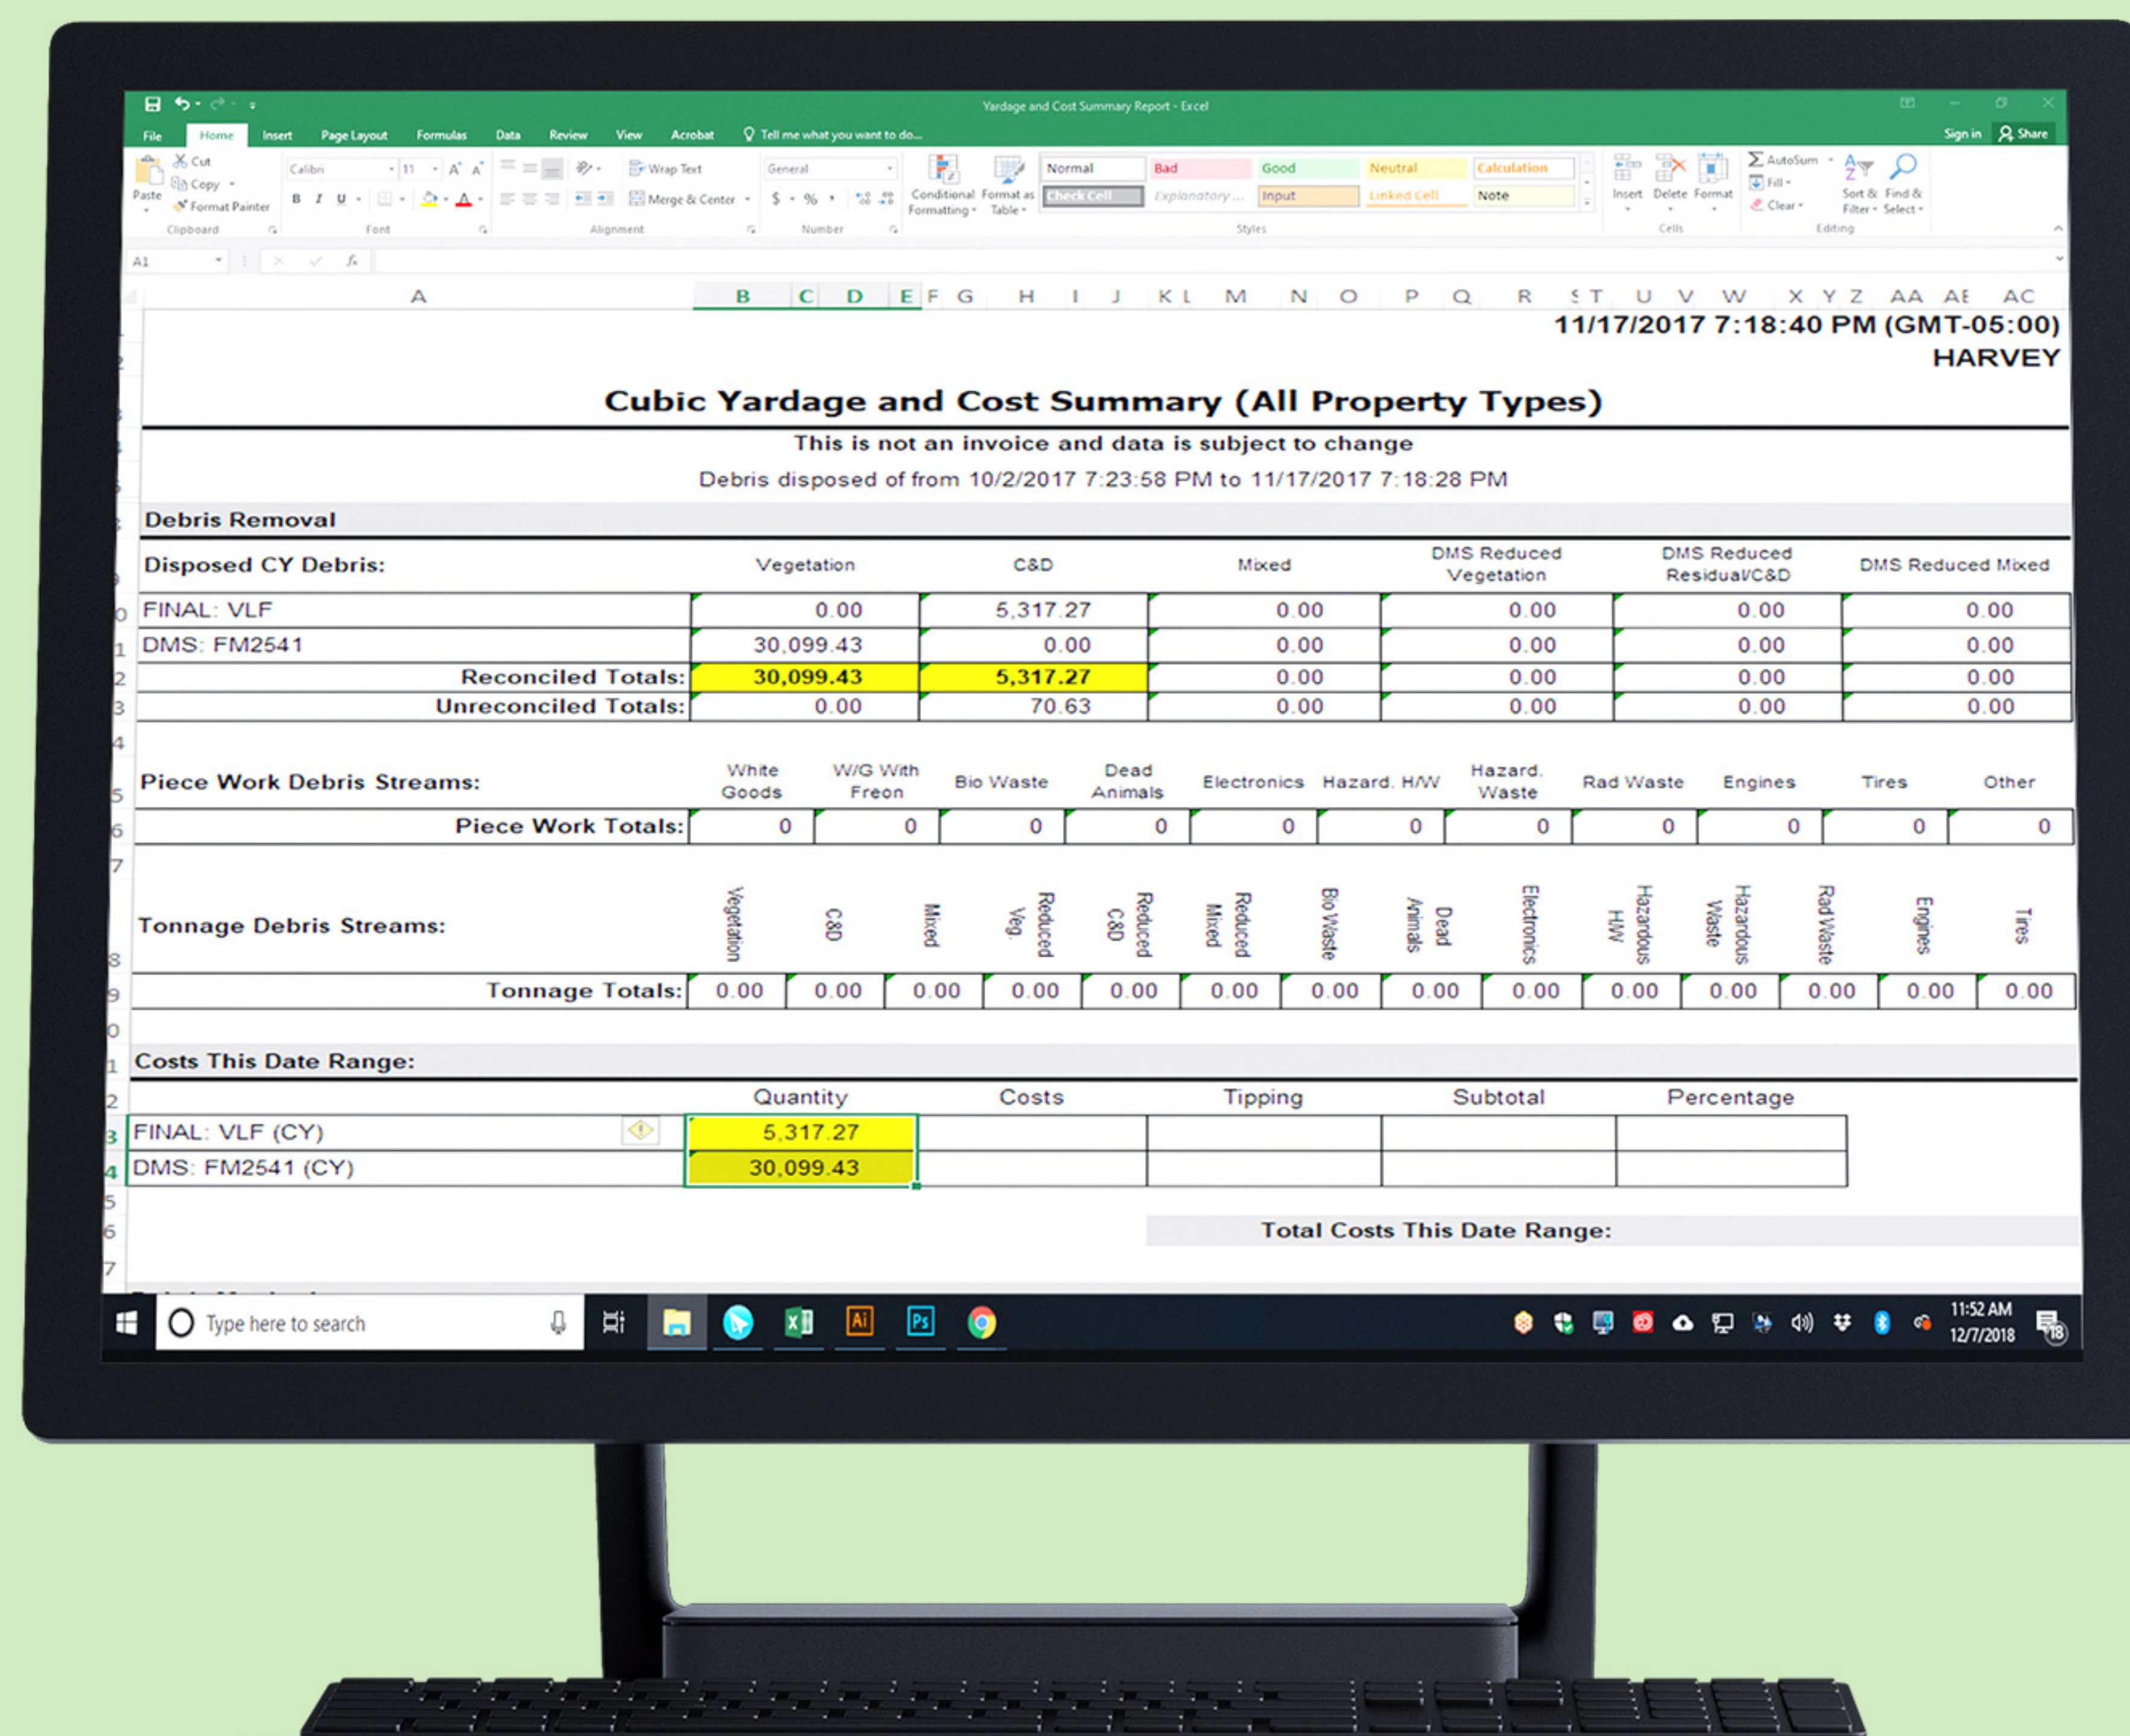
Yardage and Cost Summary Report - Excel

File Home Insert Page Layout Formulas Data Review View Acrobat Tell me what you want to do... Sign in Share

Paste Cut Copy Format Painter Clipboard
Calibri 11 B I U Font
Wrap Text Merge & Center Alignment
General $ % Number
Conditional Formatting Format as Table
Normal Bad Good Neutral Calculation Check Cell Explanatory ... Input Linked Cell Note
Styles
Insert Delete Format Cells
AutoSum Fill Clear Sort & Filter Find & Select Editing

A1

A B C D E F G H I J K L M N O P Q R S T U V W X Y Z AA AE AC

11/17/2017 7:18:40 PM (GMT-05:00)
HARVEY

Cubic Yardage and Cost Summary (All Property Types)

This is not an invoice and data is subject to change

Debris disposed of from 10/2/2017 7:23:58 PM to 11/17/2017 7:18:28 PM

Debris Removal

| Disposed CY Debris: | Vegetation | C&D | Mixed | DMS Reduced Vegetation | DMS Reduced Residual/C&D | DMS Reduced Mixed |
|---|---|---|---|---|---|---|
| FINAL: VLF | 0.00 | 5,317.27 | 0.00 | 0.00 | 0.00 | 0.00 |
| DMS: FM2541 | 30,099.43 | 0.00 | 0.00 | 0.00 | 0.00 | 0.00 |
| Reconciled Totals: | 30,099.43 | 5,317.27 | 0.00 | 0.00 | 0.00 | 0.00 |
| Unreconciled Totals: | 0.00 | 70.63 | 0.00 | 0.00 | 0.00 | 0.00 |

| Piece Work Debris Streams: | White Goods | W/G With Freon | Bio Waste | Dead Animals | Electronics | Hazard. H/W | Hazard. Waste | Rad Waste | Engines | Tires | Other |
|---|---|---|---|---|---|---|---|---|---|---|---|
| Piece Work Totals: | 0 | 0 | 0 | 0 | 0 | 0 | 0 | 0 | 0 | 0 | 0 |

| Tonnage Debris Streams: | Vegetation | C&D | Mixed | Reduced Veg. | Reduced C&D | Reduced Mixed | Bio Waste | Dead Animals | Electronics | Hazardous H/W | Hazardous Waste | Rad Waste | Engines | Tires |
|---|---|---|---|---|---|---|---|---|---|---|---|---|---|---|
| Tonnage Totals: | 0.00 | 0.00 | 0.00 | 0.00 | 0.00 | 0.00 | 0.00 | 0.00 | 0.00 | 0.00 | 0.00 | 0.00 | 0.00 | 0.00 |

Costs This Date Range:

| | Quantity | Costs | Tipping | Subtotal | Percentage |
|---|---|---|---|---|---|
| FINAL: VLF (CY) | 5,317.27 | | | | |
| DMS: FM2541 (CY) | 30,099.43 | | | | |

Total Costs This Date Range:

Type here to search
11:52 AM
12/7/2018
18